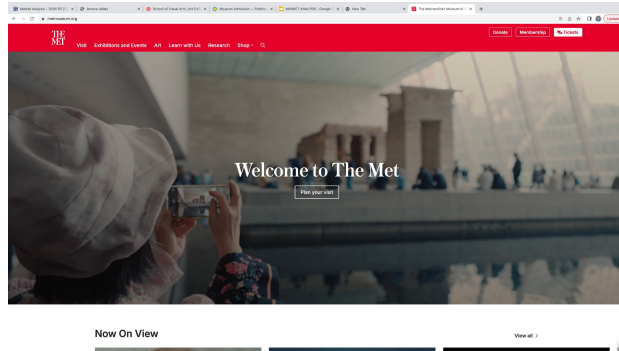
Market Analysis – 2025 (3/7) | tenure slides | School of Visual Arts | Unt Coll | Museum Admission – Metho | MARKET ANALYSIS – Google | New Tab | The Metropolitan Museum of A

metmuseum.org

Update

THE MET

Visit Exhibitions and Events Art Learn with Us Research Shop

Donate Membership Tickets

Welcome to The Met

Plan your visit

Now On View

View all >